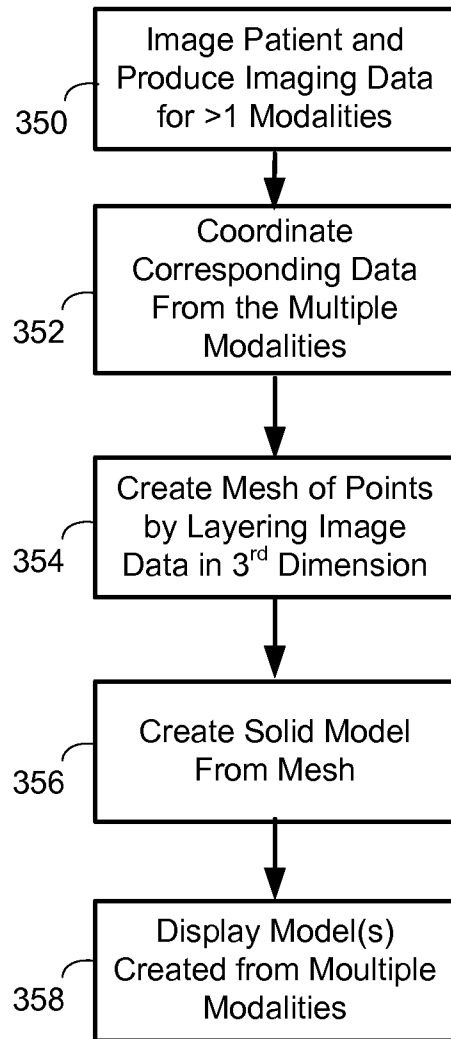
350
Image Patient and Produce Imaging Data for >1 Modalities

352
Coordinate Corresponding Data From the Multiple Modalities

354
Create Mesh of Points by Layering Image Data in 3$^{rd}$ Dimension

356
Create Solid Model From Mesh

358
Display Model(s) Created from Moultiple Modalities